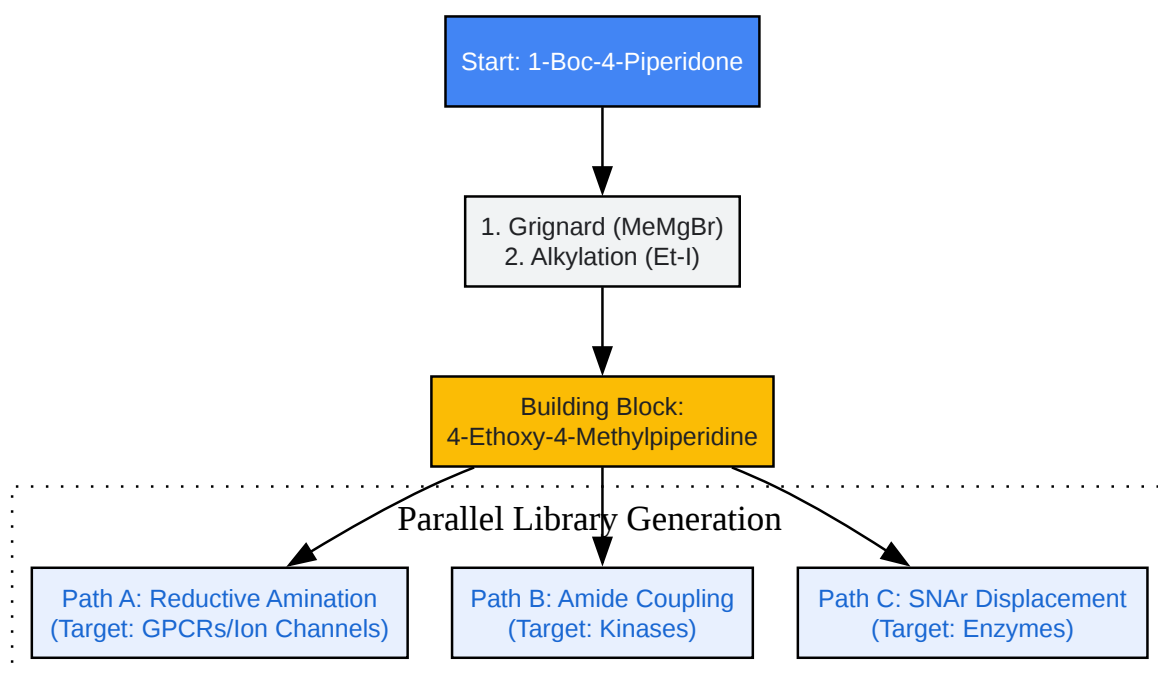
Start: 1-Boc-4-Piperidone

1. Grignard (MeMgBr)
2. Alkylation (Et-I)

Building Block:
4-Ethoxy-4-Methylpiperidine

Parallel Library Generation

Path A: Reductive Amination
(Target: GPCRs/Ion Channels)

Path B: Amide Coupling
(Target: Kinases)

Path C: SNAr Displacement
(Target: Enzymes)